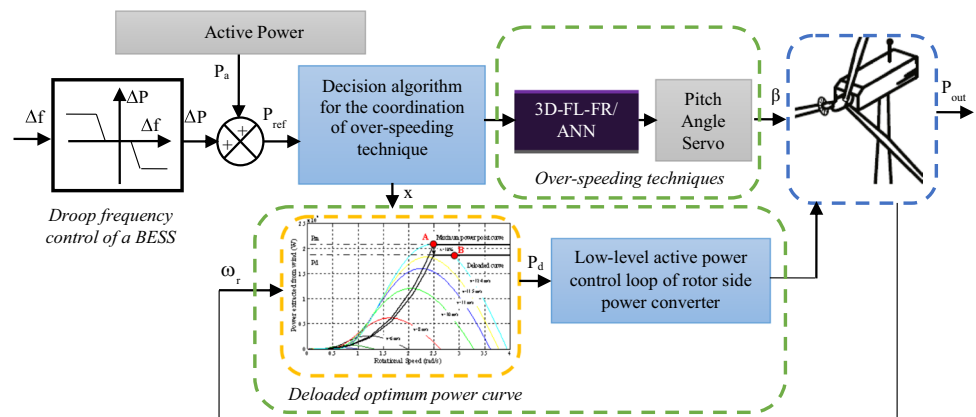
Active Power

$P_a$

$\Delta f$

$\Delta P$

$\Delta f$

$\Delta P$

+

+

$P_{ref}$

Decision algorithm for the coordination of over-speeding technique

3D-FL-FR/ ANN

Pitch Angle Servo

$\beta$

$P_{out}$

Over-speeding techniques

x

Droop frequency control of a BESS

$\omega_r$

Pm

Pd

A

B

Maximum power point curve

Deloaded curve

Power extracted from wind (W)

Rotational Speed (rad/s)

$P_d$

Low-level active power control loop of rotor side power converter

Deloaded optimum power curve